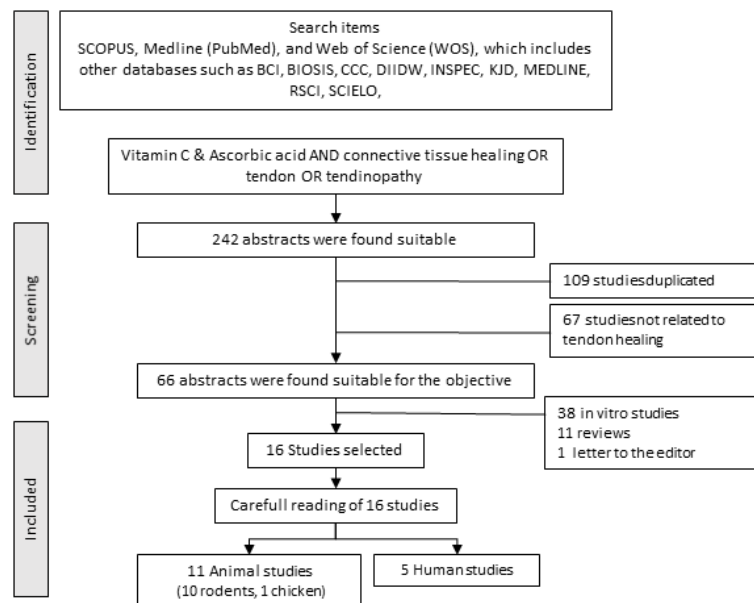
Identification

Search items
SCOPUS, Medline (PubMed), and Web of Science (WOS), which includes other databases such as BCI, BIOSIS, CCC, DIIDW, INSPEC, KJD, MEDLINE, RSCI, SCIELO,

Vitamin C & Ascorbic acid AND connective tissue healing OR tendon OR tendinopathy

Screening

242 abstracts were found suitable

109 studiesduplicated

67 studiesnot related to tendon healing

66 abstracts were found suitable for the objective

Included

38 in vitro studies
11 reviews
1 letter to the editor

16 Studies selected

Carefull reading of 16 studies

11 Animal studies
(10 rodents, 1 chicken)

5 Human studies